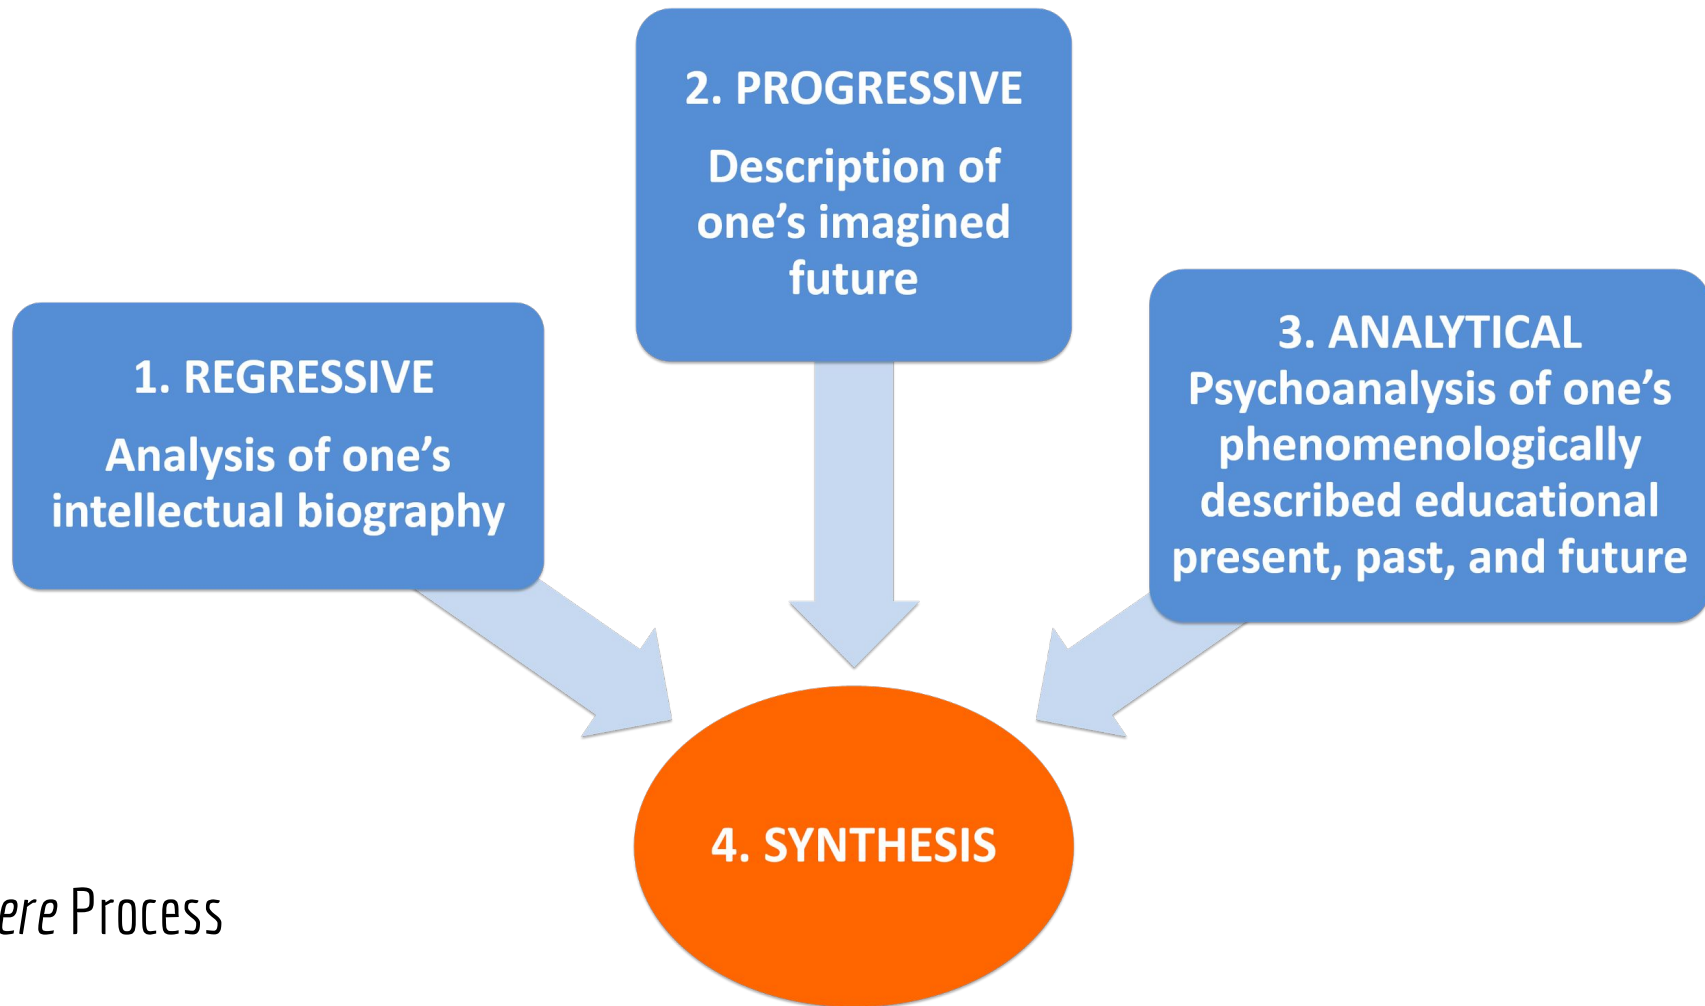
2. PROGRESSIVE

Description of one’s imagined future

1. REGRESSIVE

Analysis of one’s intellectual biography

3. ANALYTICAL

Psychoanalysis of one’s phenomenologically described educational present, past, and future

4. SYNTHESIS

ere Process